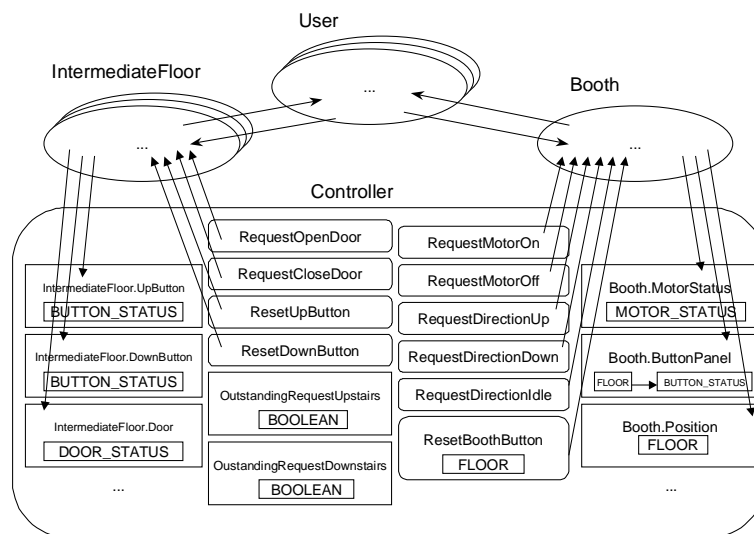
User

IntermediateFloor

...

...

Booth

...

Controller

RequestOpenDoor

RequestCloseDoor

ResetUpButton

ResetDownButton

RequestMotorOn

RequestMotorOff

RequestDirectionUp

RequestDirectionDown

RequestDirectionIdle

IntermediateFloor.UpButton
BUTTON_STATUS

IntermediateFloor.DownButton
BUTTON_STATUS

IntermediateFloor.Door
DOOR_STATUS

...

OutstandingRequestUpstairs
BOOLEAN

OutstandingRequestDownstairs
BOOLEAN

ResetBoothButton
FLOOR

Booth.MotorStatus
MOTOR_STATUS

Booth.ButtonPanel
FLOOR
BUTTON_STATUS

Booth.Position
FLOOR

...